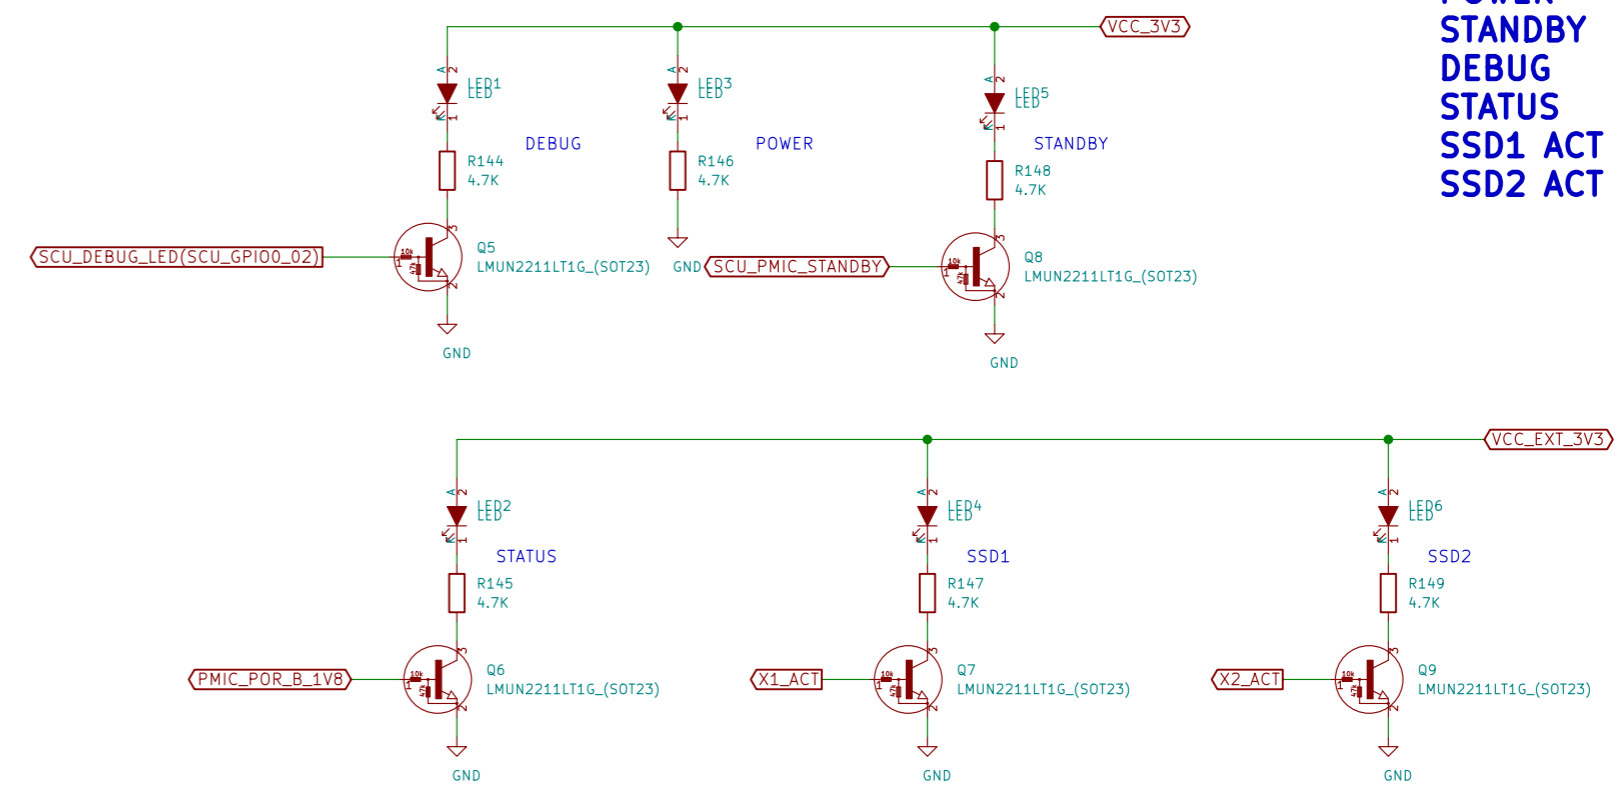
POWER
STANDBY
DEBUG
STATUS
SSD1 ACT
SSD2 ACT

VCC_3V3

LED1
LED
DEBUG
R144
4.7K
SCU_DEBUG_LED(SCU_GPIO0_02)
Q5
LMUN2211LT1G_(SOT23)
GND

LED3
LED
POWER
R146
4.7K
GND

LED5
LED
STANDBY
R148
4.7K
SCU_PMIC_STANDBY
Q8
LMUN2211LT1G_(SOT23)
GND

VCC_EXT_3V3

LED2
LED
STATUS
R145
4.7K
PMIC_POR_B_1V8
Q6
LMUN2211LT1G_(SOT23)
GND

LED4
LED
SSD1
R147
4.7K
X1_ACT
Q7
LMUN2211LT1G_(SOT23)
GND

LED6
LED
SSD2
R149
4.7K
X2_ACT
Q9
LMUN2211LT1G_(SOT23)
GND